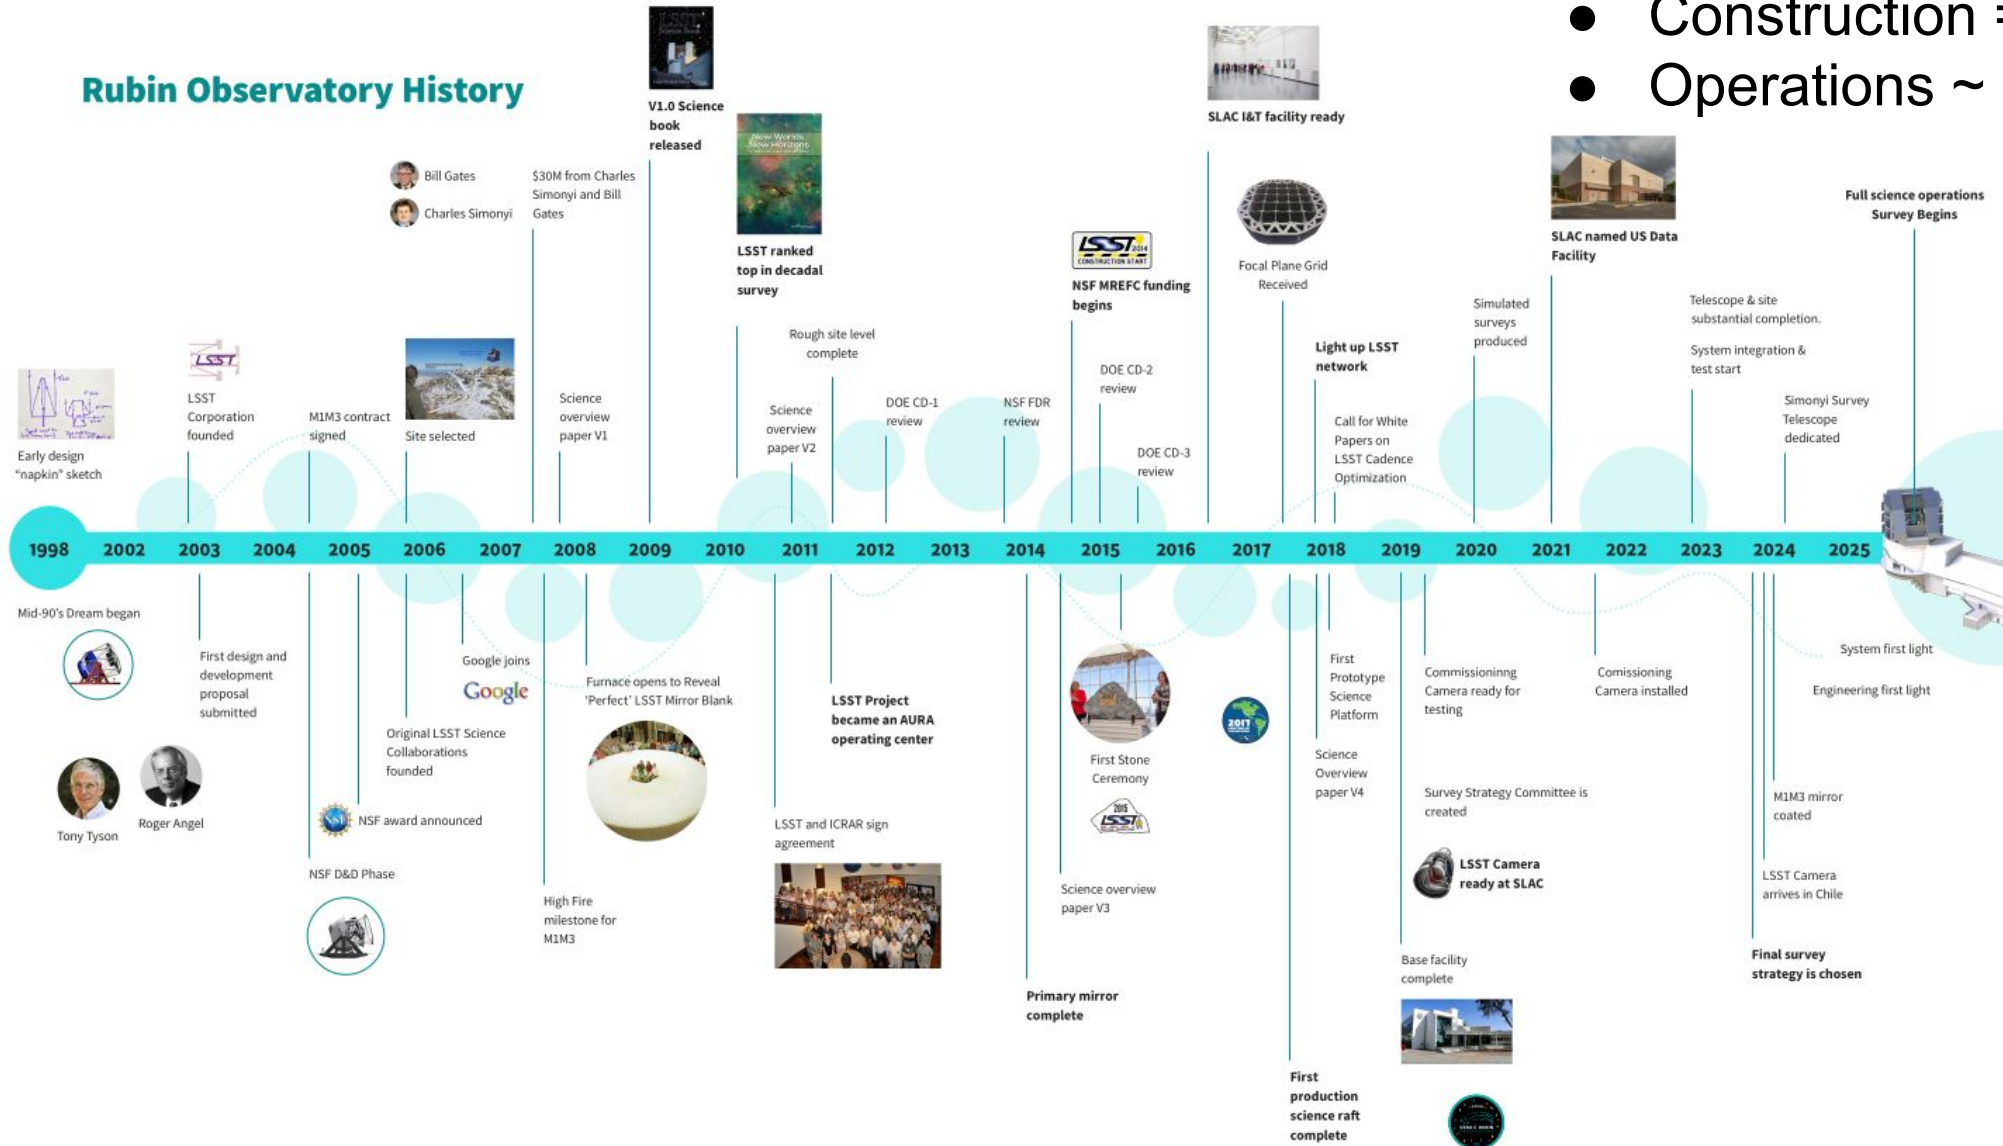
Rubin Observatory History

● Construction
● Operations ~

Early design "napkin" sketch

LSST Corporation founded

M1M3 contract signed

Site selected

Bill Gates
Charles Simonyi

$30M from Charles Simonyi and Bill Gates

Science overview paper V1

V1.0 Science book released

LSST ranked top in decadal survey

Science overview paper V2

Rough site level complete

DOE CD-1 review

NSF FDR review

NSF MREFC funding begins

DOE CD-2 review

DOE CD-3 review

SLAC I&T facility ready

Focal Plane Grid Received

Light up LSST network

Call for White Papers on LSST Cadence Optimization

Simulated surveys produced

SLAC named US Data Facility

Telescope & site substantial completion.

System integration & test start

Simonyi Survey Telescope dedicated

Full science operations Survey Begins

1998 2002 2003 2004 2005 2006 2007 2008 2009 2010 2011 2012 2013 2014 2015 2016 2017 2018 2019 2020 2021 2022 2023 2024 2025

Mid-90's Dream began

First design and development proposal submitted

Tony Tyson

Roger Angel

NSF D&D Phase

NSF award announced

Original LSST Science Collaborations founded

Google joins

Google

High Fire milestone for M1M3

Furnace opens to Reveal 'Perfect' LSST Mirror Blank

LSST and ICRAR sign agreement

LSST Project became an AURA operating center

Primary mirror complete

Science overview paper V3

First Stone Ceremony

First production science raft complete

First Prototype Science Platform

Science Overview paper V4

Commissioninng Camera ready for testing

Survey Strategy Committee is created

LSST Camera ready at SLAC

Base facility complete

Comissioning Camera installed

Final survey strategy is chosen

LSST Camera arrives in Chile

M1M3 mirror coated

Engineering first light

System first light